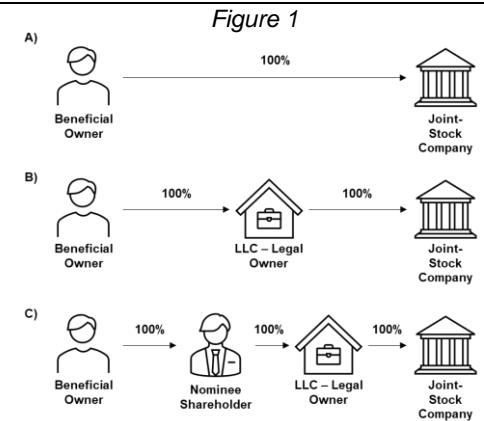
Figure 1

A)

100%

Beneficial Owner

Joint-Stock Company

B)

100%

100%

Beneficial Owner

LLC – Legal Owner

Joint-Stock Company

C)

100%

100%

100%

Beneficial Owner

Nominee Shareholder

LLC – Legal Owner

Joint-Stock Company